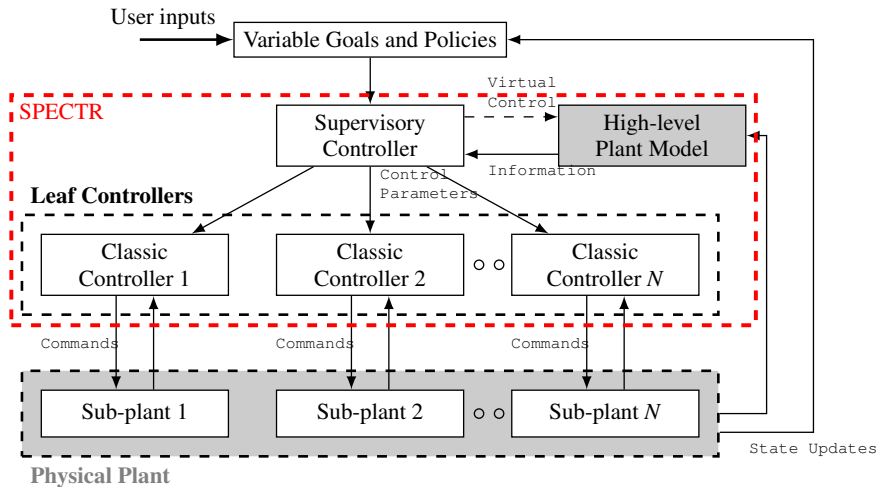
User inputs

Variable Goals and Policies

SPECTR

Virtual Control

Supervisory Controller

High-level Plant Model

Information

Control Parameters

Leaf Controllers

Classic Controller 1

Classic Controller 2

Classic Controller $N$

Commands

Commands

Commands

Sub-plant 1

Sub-plant 2

Sub-plant $N$

State Updates

Physical Plant